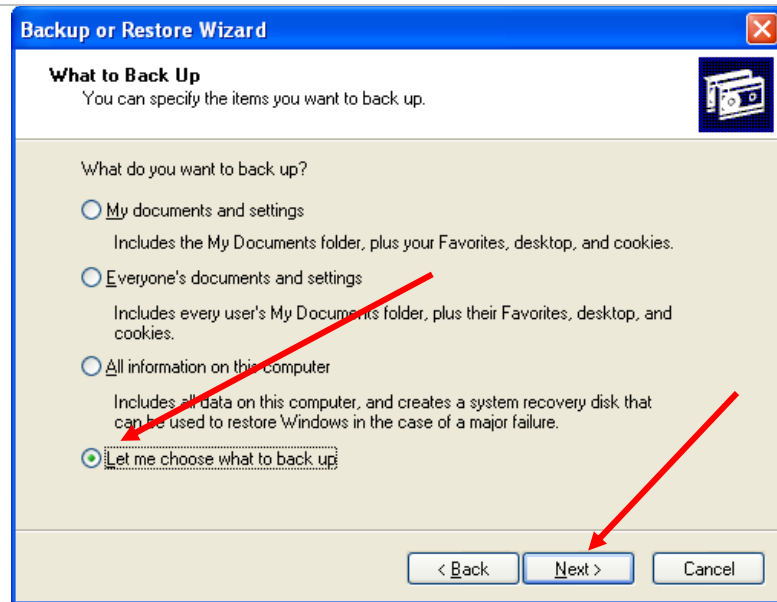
Backup or Restore Wizard

What to Back Up
You can specify the items you want to back up.

What do you want to back up?

My documents and settings
Includes the My Documents folder, plus your Favorites, desktop, and cookies.

Everyone's documents and settings
Includes every user's My Documents folder, plus their Favorites, desktop, and cookies.

All information on this computer
Includes all data on this computer, and creates a system recovery disk that can be used to restore Windows in the case of a major failure.

Let me choose what to back up

< Back
Next >
Cancel